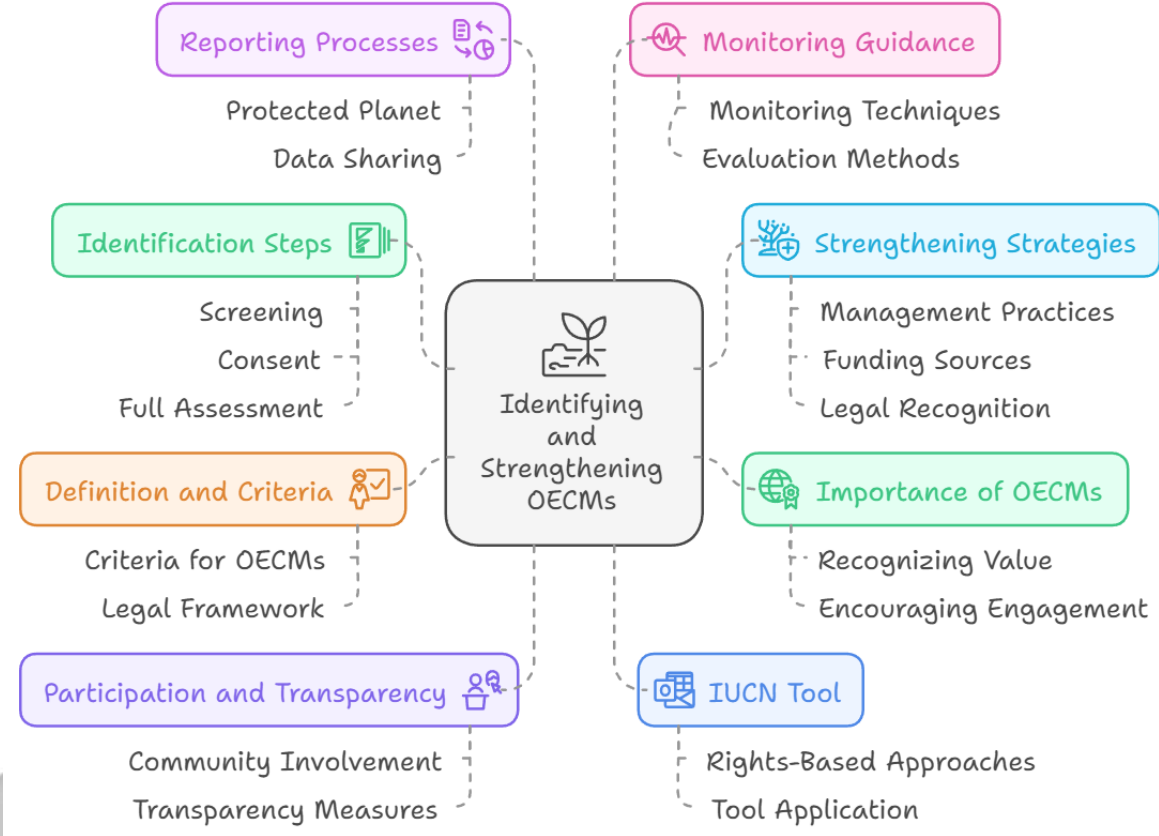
Identifying and Strengthening OECMs

Reporting Processes
Protected Planet
Data Sharing

Monitoring Guidance
Monitoring Techniques
Evaluation Methods

Identification Steps
Screening
Consent
Full Assessment

Strengthening Strategies
Management Practices
Funding Sources
Legal Recognition

Definition and Criteria
Criteria for OECMs
Legal Framework

Importance of OECMs
Recognizing Value
Encouraging Engagement

Participation and Transparency
Community Involvement
Transparency Measures

IUCN Tool
Rights-Based Approaches
Tool Application